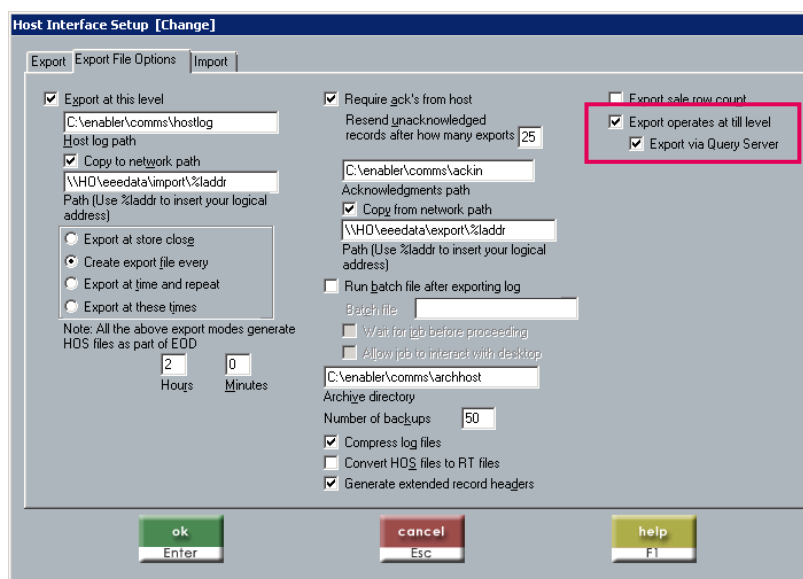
Host Interface Setup [Change]

Export | Export File Options | Import

Export at this level
C:\enabler\comms\hostlog
Host log path
Copy to network path
\\HO\eeedata\import\%laddr
Path (Use %laddr to insert your logical address)

Export at store close
Create export file every
Export at time and repeat
Export at these times

Note: All the above export modes generate HOS files as part of EOD
2 Hours
0 Minutes

Require ack's from host
Resend unacknowledged records after how many exports 25
C:\enabler\comms\ackin
Acknowledgments path
Copy from network path
\\HO\eeedata\export\%laddr
Path (Use %laddr to insert your logical address)
Run batch file after exporting log
Batch file
Wait for job before proceeding
Allow job to interact with desktop
C:\enabler\comms\archhost
Archive directory
Number of backups 50
Compress log files
Convert HOS files to RT files
Generate extended record headers

Export sale row count
Export operates at till level
Export via Query Server

ok
Enter
cancel
Esc
help
F1